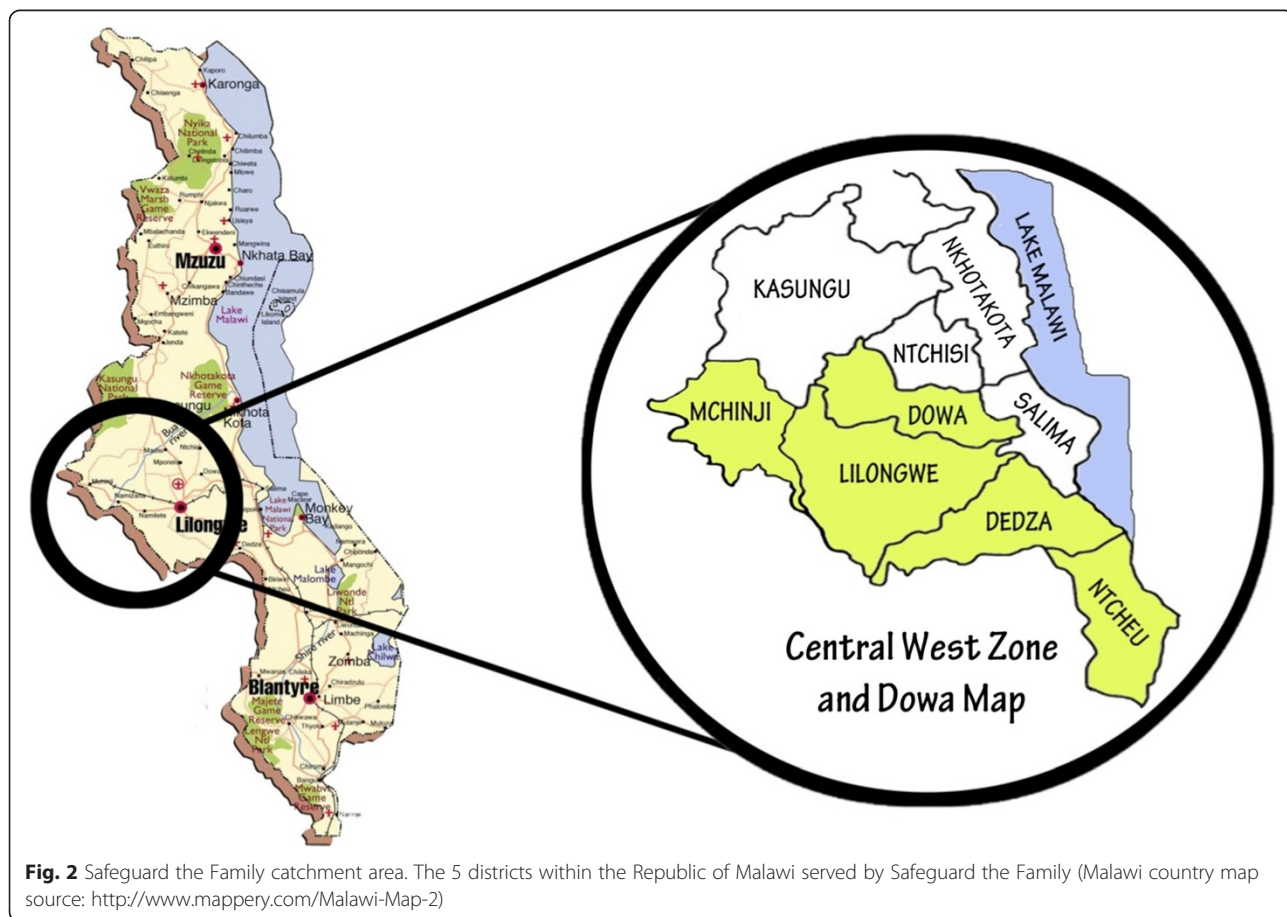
Chitipa
Karonga
Chisenga
Nyika National Park
Chilumba
Chitimba
Chelinda
Livingstonia
Chiweta
Mlowe
Rumphi
Kalumbi
Vwaza Marsh Game Reserve
Njakwa
Charo
Ruarwe
Usisya
Mbalachanda
Ekwendeni
Euthini
Mzuzu
Mangwina
Nkhata Bay
Chikangawa
Chiundazi
Chintheche
Bandawe
Mzimba
Chisamulu Island
Likoma Island
Embangweni
Lake Malawi
Mpata
Kalete
Jenda
Kasungu National Park
Nkhotakota Game Reserve
Kasungu
Nkhota Kota
Bua River
Ntchisi
Mponela
Dowa
Mchinji
Namitete
Lilongwe
Lake Malawi National Park
Cape Maclear
Monkey Bay
Dedza
Lake Malombe
Mangochi
Chiponde
Liwonde Nat Park
Machinga
Shire River
Zomba
Lake Chilwa
Blantyre
Limbe
Majete Game Reserve
Lengwe Nat Park
Mwabvi Game Reserve

KASUNGU
NKHOTAKOTA
LAKE MALAWI
NTCHISI
MCHINJI
DOWA
SALIMA
LILONGWE
DEDZA
NTCHEU
Central West Zone and Dowa Map

Fig. 2 Safeguard the Family catchment area. The 5 districts within the Republic of Malawi served by Safeguard the Family (Malawi country map source: http://www.mappery.com/Malawi-Map-2)